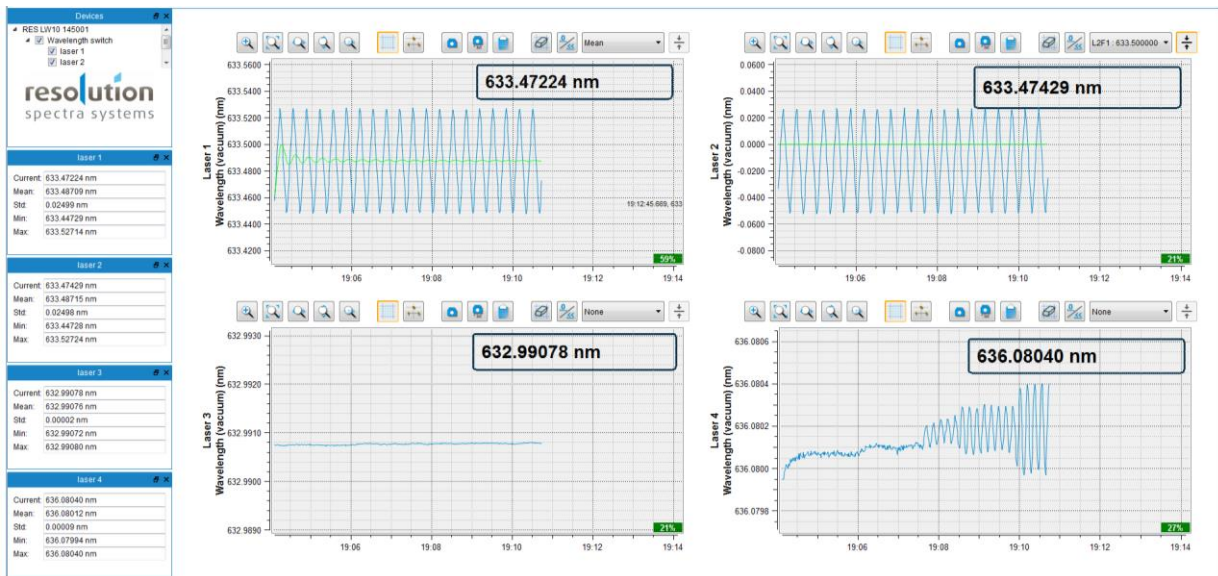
Devices
RES LW10 145001
Wavelength switch
laser 1
laser 2

resolution
spectra systems

laser 1
Current: 633.47224 nm
Mean: 633.48709 nm
Std: 0.02499 nm
Min: 633.44729 nm
Max: 633.52714 nm

laser 2
Current: 633.47429 nm
Mean: 633.48715 nm
Std: 0.02498 nm
Min: 633.44728 nm
Max: 633.52724 nm

laser 3
Current: 632.99078 nm
Mean: 632.99076 nm
Std: 0.00002 nm
Min: 632.99072 nm
Max: 632.99080 nm

laser 4
Current: 636.08040 nm
Mean: 636.08012 nm
Std: 0.00009 nm
Min: 636.07994 nm
Max: 636.08040 nm

Mean
633.47224 nm
Laser 1
Wavelength (vacuum) (nm)
633.5600
633.5400
633.5200
633.5000
633.4800
633.4600
633.4400
633.4200
19:12:45.689, 633
59%
19:06 19:08 19:10 19:12 19:14

L2F1 : 633.500000
633.47429 nm
Laser 2
Wavelength (vacuum) (nm)
0.0600
0.0400
0.0200
0.0000
-0.0200
-0.0400
-0.0600
-0.0800
21%
19:06 19:08 19:10 19:12 19:14

None
632.99078 nm
Laser 3
Wavelength (vacuum) (nm)
632.9930
632.9920
632.9910
632.9900
632.9890
21%
19:06 19:08 19:10 19:12 19:14

None
636.08040 nm
Laser 4
Wavelength (vacuum) (nm)
636.0806
636.0804
636.0802
636.0800
636.0798
27%
19:06 19:08 19:10 19:12 19:14